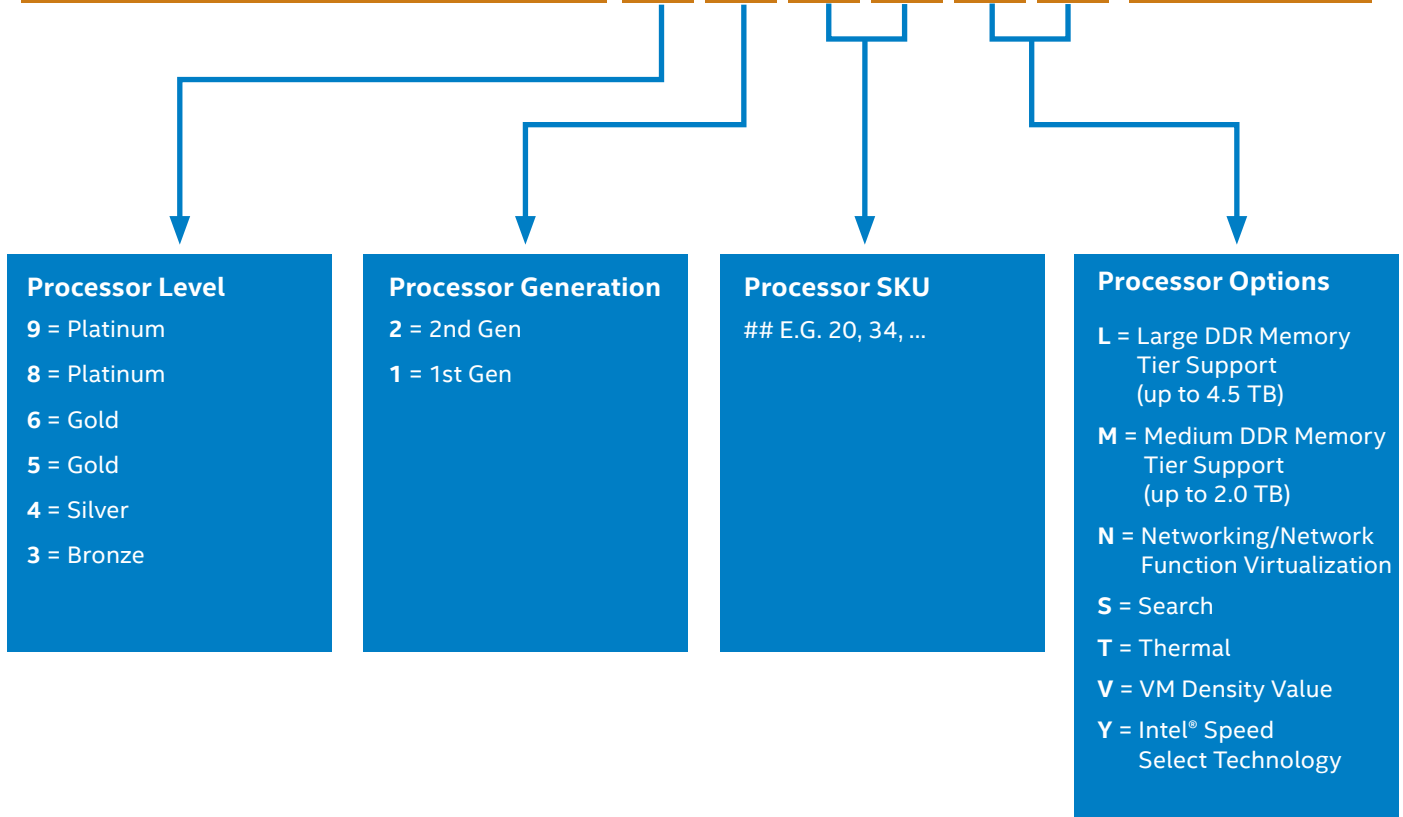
**Processor Level**
**9** = Platinum
**8** = Platinum
**6** = Gold
**5** = Gold
**4** = Silver
**3** = Bronze

**Processor Generation**
**2** = 2nd Gen
**1** = 1st Gen

**Processor SKU**
## E.G. 20, 34, ...

**Processor Options**
**L** = Large DDR Memory Tier Support (up to 4.5 TB)
**M** = Medium DDR Memory Tier Support (up to 2.0 TB)
**N** = Networking/Network Function Virtualization
**S** = Search
**T** = Thermal
**V** = VM Density Value
**Y** = Intel® Speed Select Technology